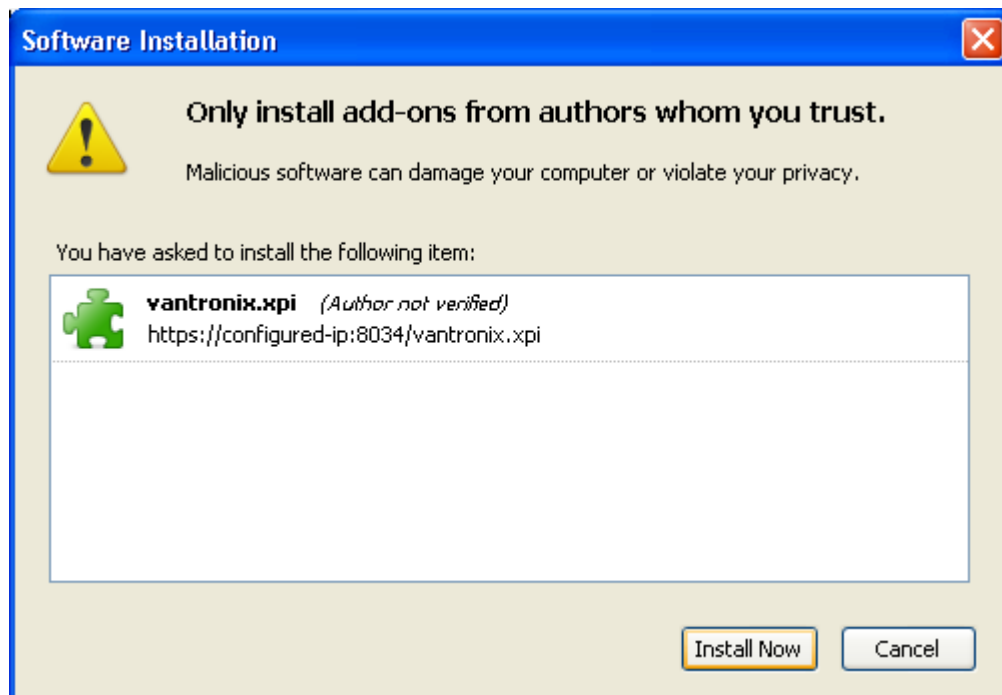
Software Installation

Only install add-ons from authors whom you trust.

Malicious software can damage your computer or violate your privacy.

You have asked to install the following item:

vantronix.xpi (Author not verified)
https://configured-ip:8034/vantronix.xpi

Install Now
Cancel